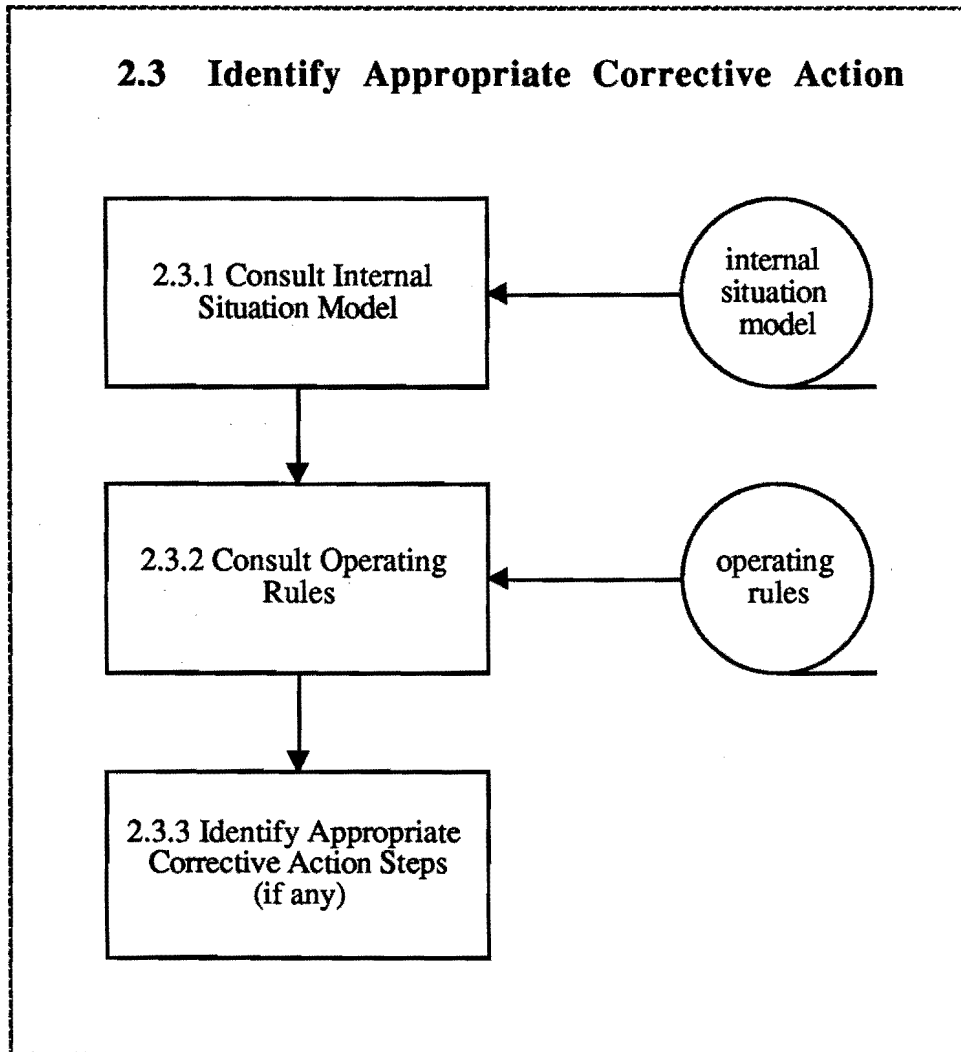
2.3 Identify Appropriate Corrective Action

2.3.1 Consult Internal Situation Model

internal situation model

2.3.2 Consult Operating Rules

operating rules

2.3.3 Identify Appropriate Corrective Action Steps (if any)